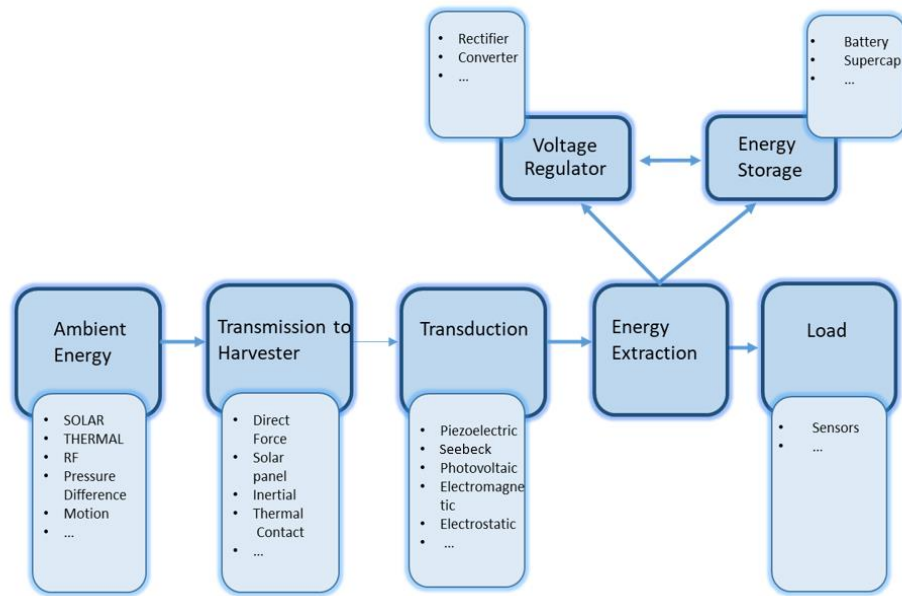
- Rectifier
- Converter
- ...

Voltage Regulator

Energy Storage

- Battery
- Supercap
- ...

Ambient Energy

- SOLAR
- THERMAL
- RF
- Pressure Difference
- Motion
- ...

Transmission to Harvester

- Direct Force
- Solar panel
- Inertial
- Thermal Contact
- ...

Transduction

- Piezoelectric
- Seebeck
- Photovoltaic
- Electromagnetic
- Electrostatic
- ...

Energy Extraction

Load

- Sensors
- ...